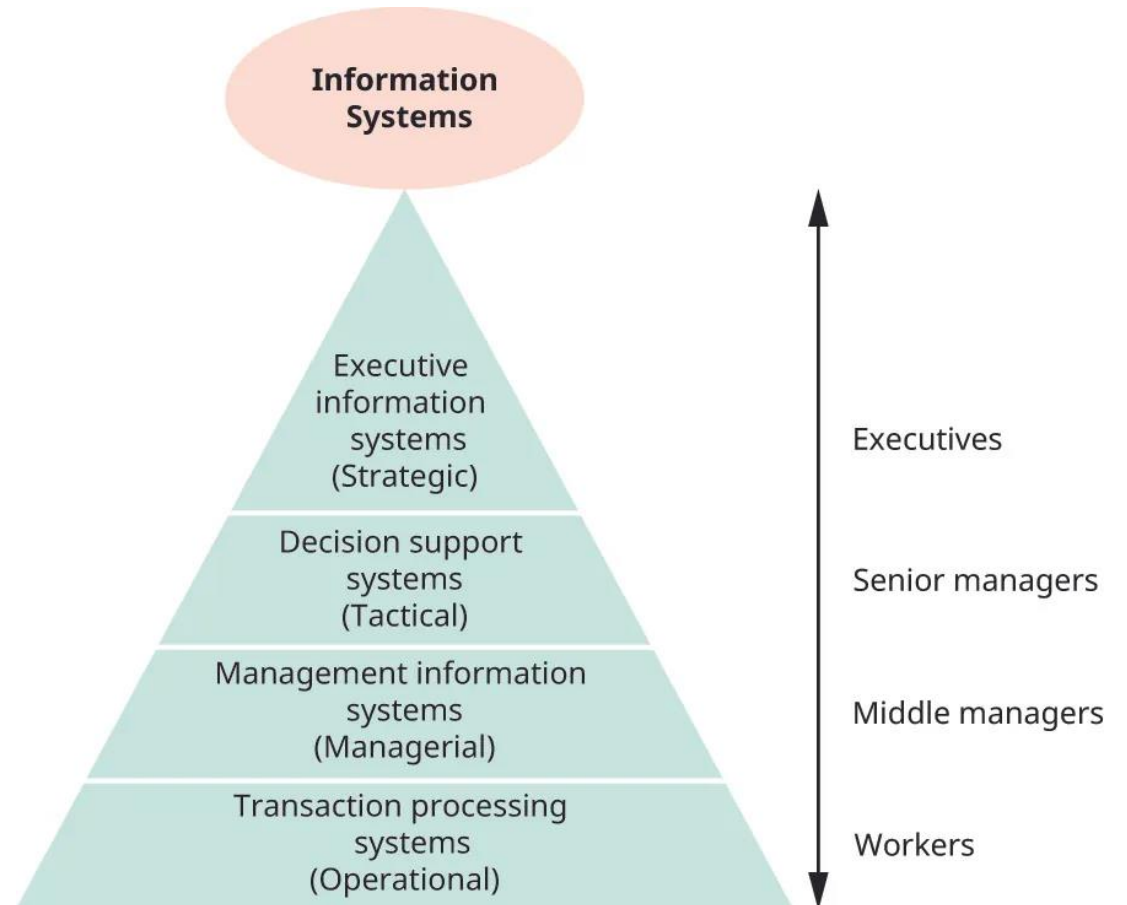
Information Systems

Executive information systems (Strategic)

Executives

Decision support systems (Tactical)

Senior managers

Management information systems (Managerial)

Middle managers

Transaction processing systems (Operational)

Workers